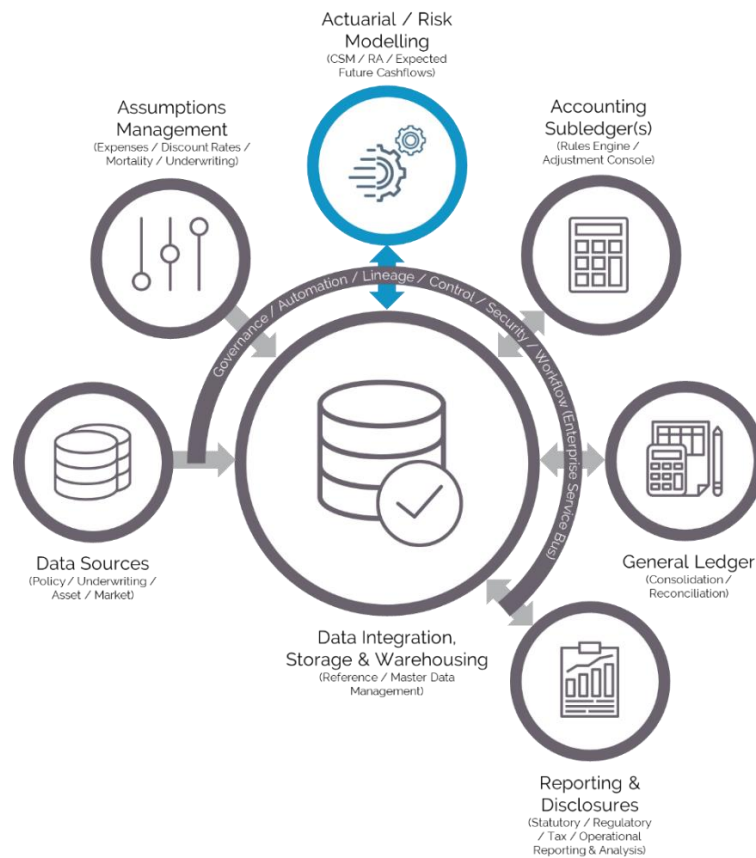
Actuarial / Risk Modelling
(CSM / RA / Expected Future Cashflows)

Assumptions Management
(Expenses / Discount Rates / Mortality / Underwriting)

Accounting Subledger(s)
(Rules Engine / Adjustment Console)

Governance / Automation / Lineage / Control / Security / Workflow (Enterprise Service Bus)

Data Sources
(Policy / Underwriting / Asset / Market)

General Ledger
(Consolidation / Reconciliation)

Data Integration, Storage & Warehousing
(Reference / Master Data Management)

Reporting & Disclosures
(Statutory / Regulatory / Tax / Operational Reporting & Analysis)